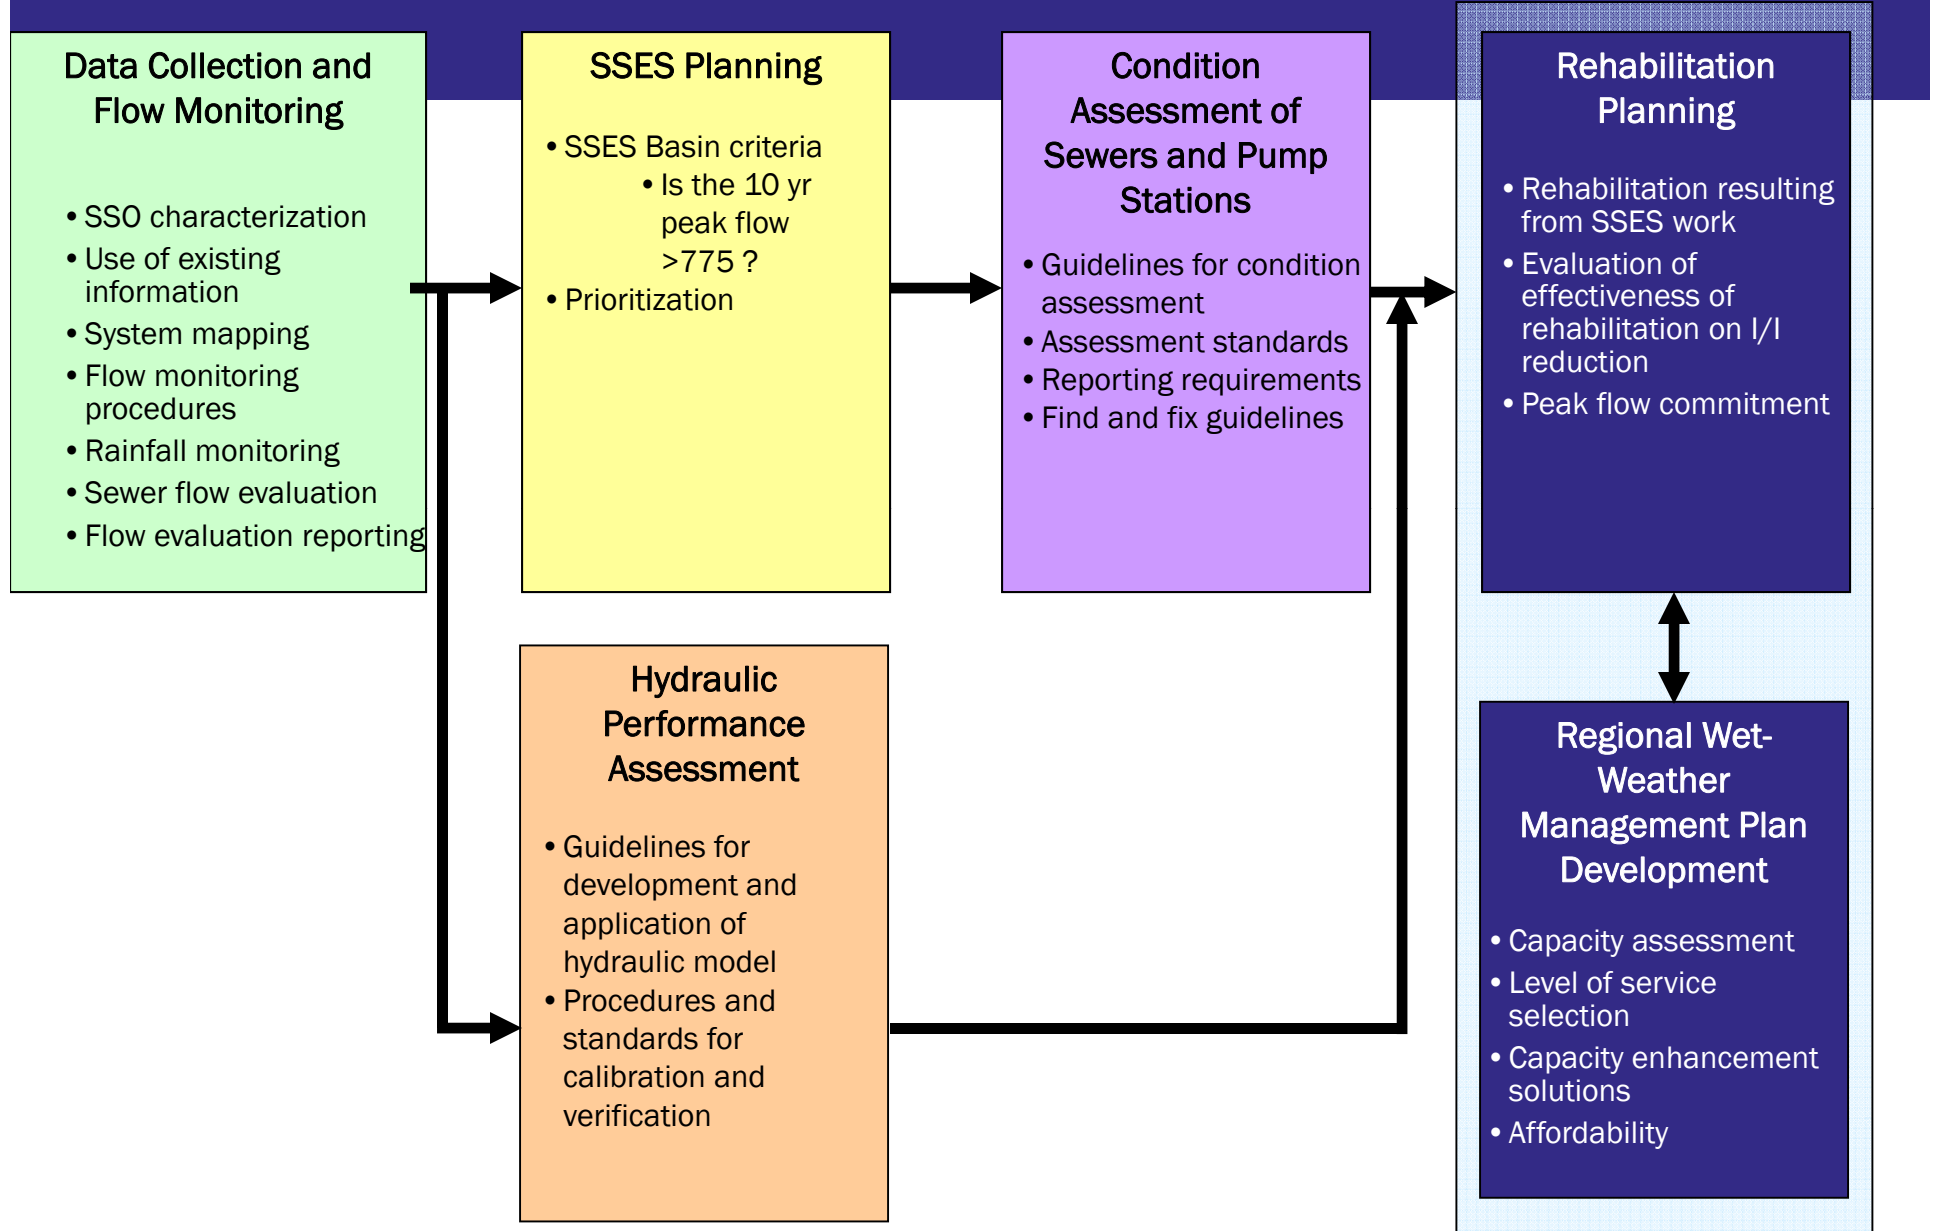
Data Collection and Flow Monitoring

• SSO characterization
• Use of existing information
• System mapping
• Flow monitoring procedures
• Rainfall monitoring
• Sewer flow evaluation
• Flow evaluation reporting

SSES Planning

• SSES Basin criteria
  • Is the 10 yr peak flow >775 ?
• Prioritization

Condition Assessment of Sewers and Pump Stations

• Guidelines for condition assessment
• Assessment standards
• Reporting requirements
• Find and fix guidelines

Rehabilitation Planning

• Rehabilitation resulting from SSES work
• Evaluation of effectiveness of rehabilitation on I/I reduction
• Peak flow commitment

Hydraulic Performance Assessment

• Guidelines for development and application of hydraulic model
• Procedures and standards for calibration and verification

Regional Wet-Weather Management Plan Development

• Capacity assessment
• Level of service selection
• Capacity enhancement solutions
• Affordability